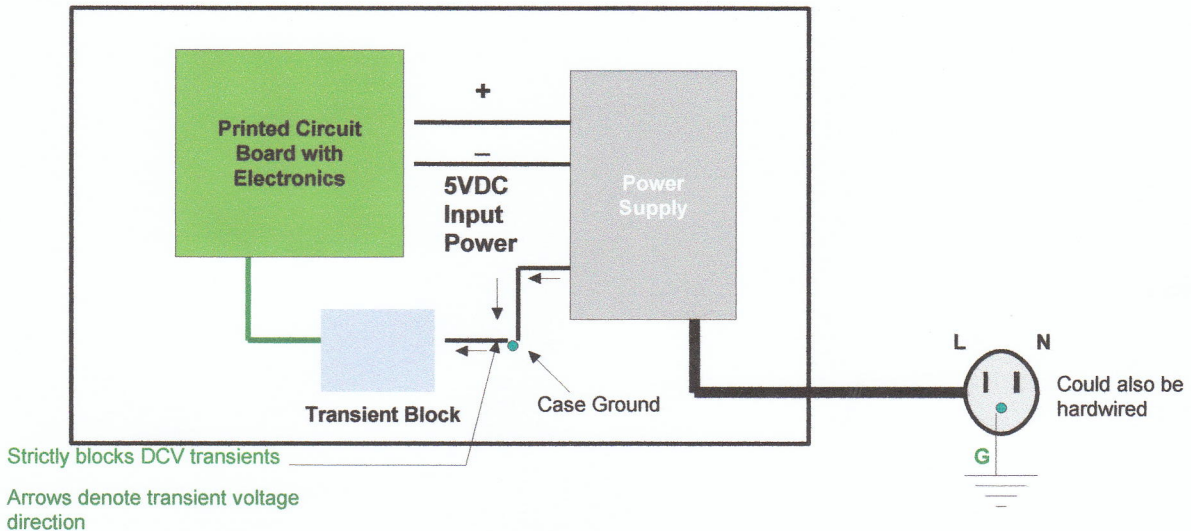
Printed Circuit Board with Electronics

+

–

5VDC Input Power

Power Supply

Transient Block

Case Ground

L

N

Could also be hardwired

G

Strictly blocks DCV transients

Arrows denote transient voltage direction